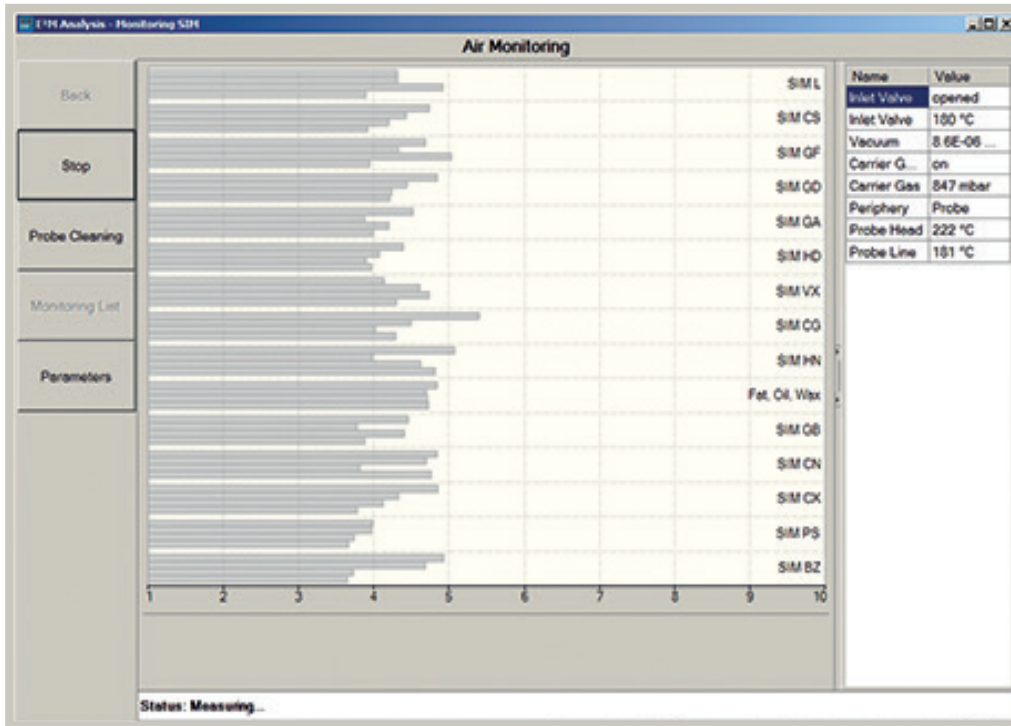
EMI Analysis - Monitoring SIM

Air Monitoring

Back

Stop

Probe Cleaning

Monitoring List

Parameters

SIM L
SIM CS
SIM GF
SIM GD
SIM GA
SIM HD
SIM VX
SIM CG
SIM HN
Fat, Oil, Wax
SIM GB
SIM CN
SIM CK
SIM PS
SIM BZ

1 2 3 4 5 6 7 8 9 10

| Name | Value |
|---|---|
| Inlet Valve | opened |
| Inlet Valve | 180 °C |
| Vacuum | 8.6E-06 ... |
| Carrier G... | on |
| Carrier Gas | 847 mbar |
| Periphery | Probe |
| Probe Head | 222 °C |
| Probe Line | 181 °C |

Status: Measuring...